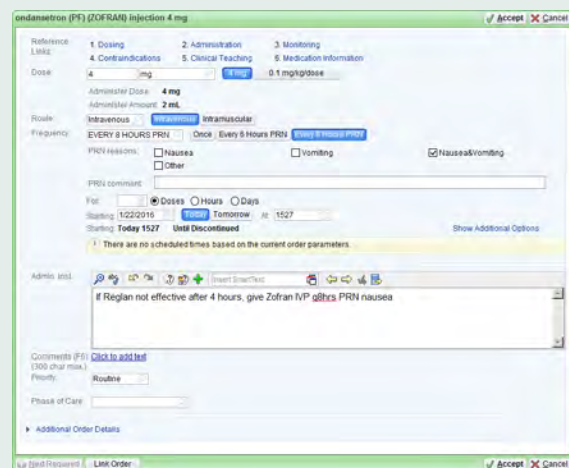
ondansetron (PF) (ZOFRAN) injection 4 mg

Accept Cancel

Reference Links:
1. Dosing
2. Administration
3. Monitoring
4. Contraindications
5. Clinical Teaching
6. Medication Information

Dose: 4 mg 4 mg 0.1 mg/kg/dose

Administer Dose: 4 mg
Administer Amount: 2 mL

Route: Intravenous Intravenous Intramuscular

Frequency: EVERY 8 HOURS PRN Once Every 6 Hours PRN Every 8 Hours PRN

PRN reasons: Nausea Vomiting Nausea&Vomiting Other

PRN comment:

For: Doses Hours Days

Starting: 1/22/2016 Today Tomorrow At: 1527

Starting: Today 1527 Until Discontinued

Show Additional Options

There are no scheduled times based on the current order parameters.

Admin. instr.:
Insert SmartText

If Reglan not effective after 4 hours, give Zofran IVP q8hrs PRN nausea

Comments (F6): Click to add text
(300 char max.)

Priority: Routine

Phase of Care:

Additional Order Details

Next Required Link Order

Accept Cancel